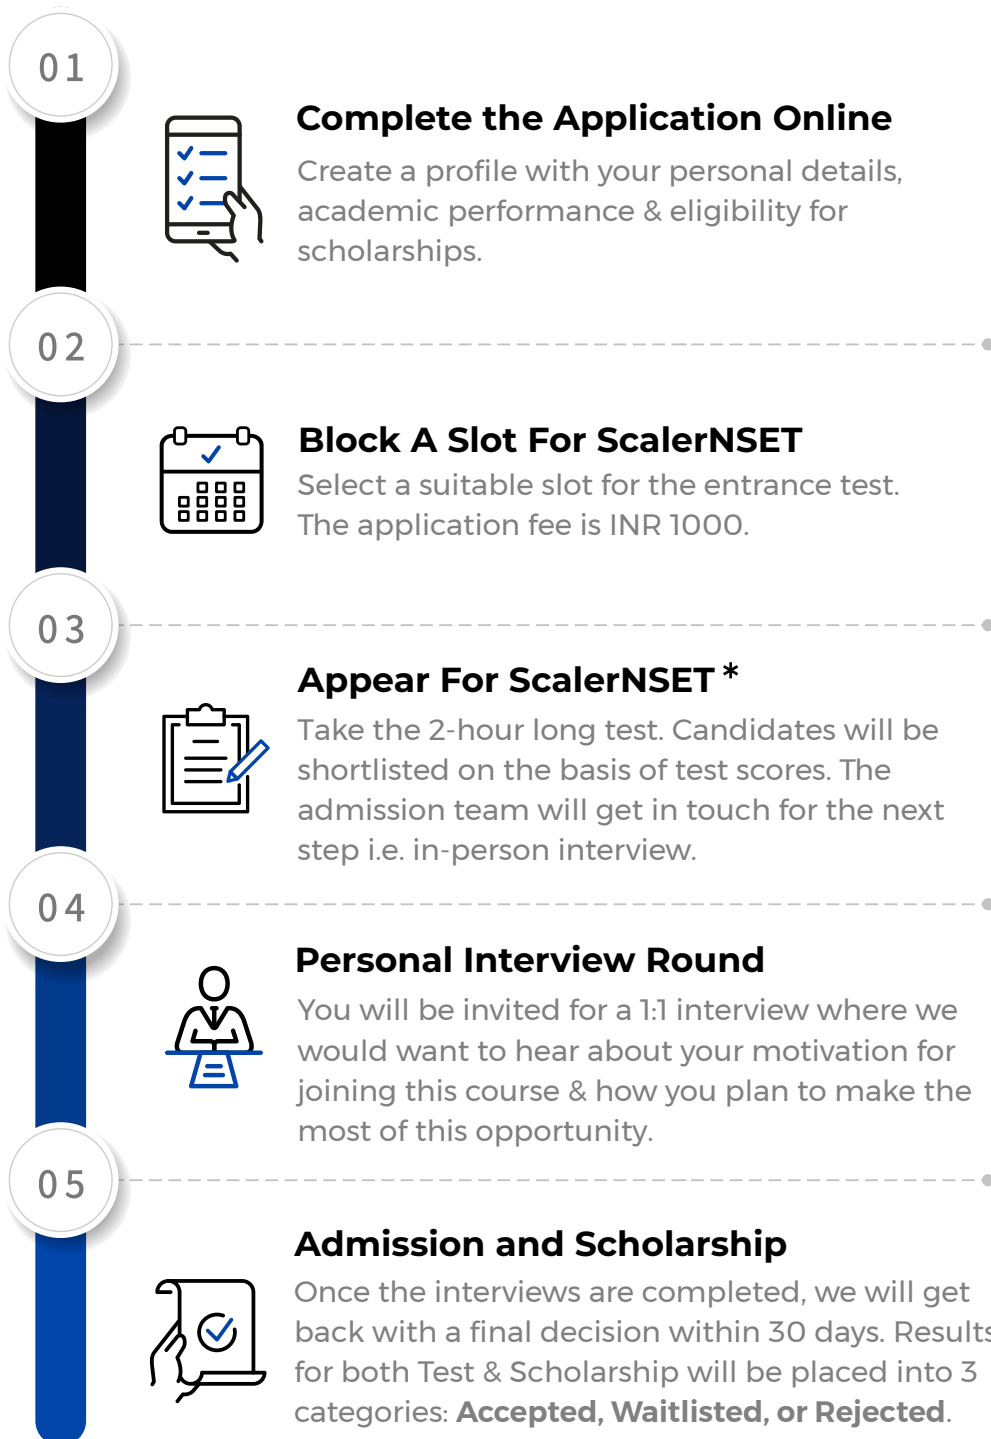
01

Complete the Application Online

Create a profile with your personal details, academic performance & eligibility for scholarships.

02

Block A Slot For ScalerNSET

Select a suitable slot for the entrance test. The application fee is INR 1000.

03

Appear For ScalerNSET *

Take the 2-hour long test. Candidates will be shortlisted on the basis of test scores. The admission team will get in touch for the next step i.e. in-person interview.

04

Personal Interview Round

You will be invited for a 1:1 interview where we would want to hear about your motivation for joining this course & how you plan to make the most of this opportunity.

05

Admission and Scholarship

Once the interviews are completed, we will get back with a final decision within 30 days. Results for both Test & Scholarship will be placed into 3 categories: Accepted, Waitlisted, or Rejected.